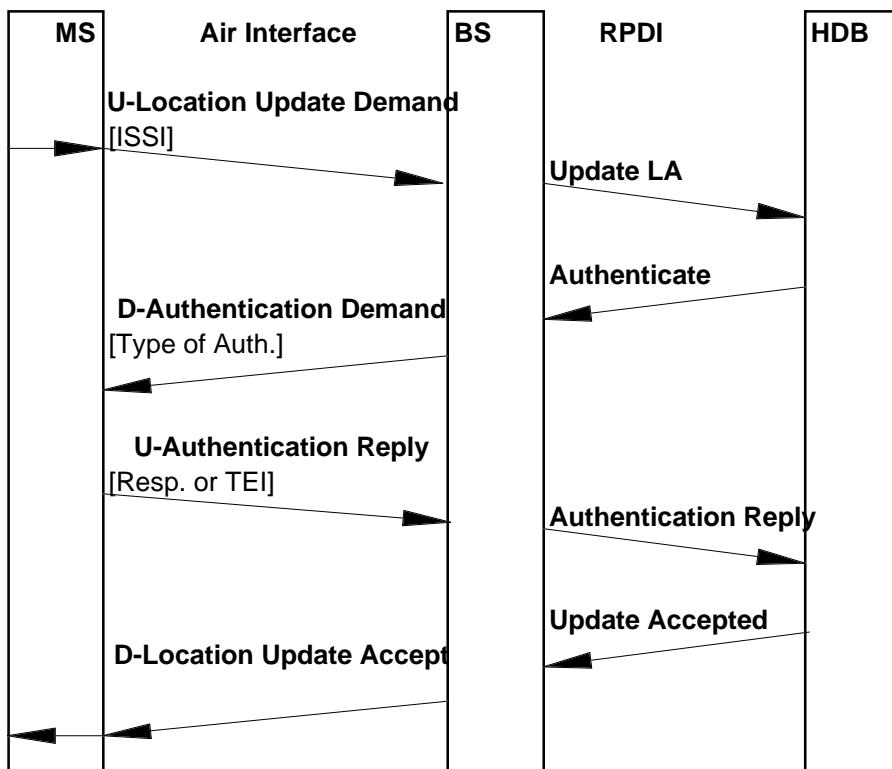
MS
Air Interface
BS
RPDI
HDB

U-Location Update Demand
[ISSI]

Update LA

Authenticate

D-Authentication Demand
[Type of Auth.]

U-Authentication Reply
[Resp. or TEI]

Authentication Reply

Update Accepted

D-Location Update Accept